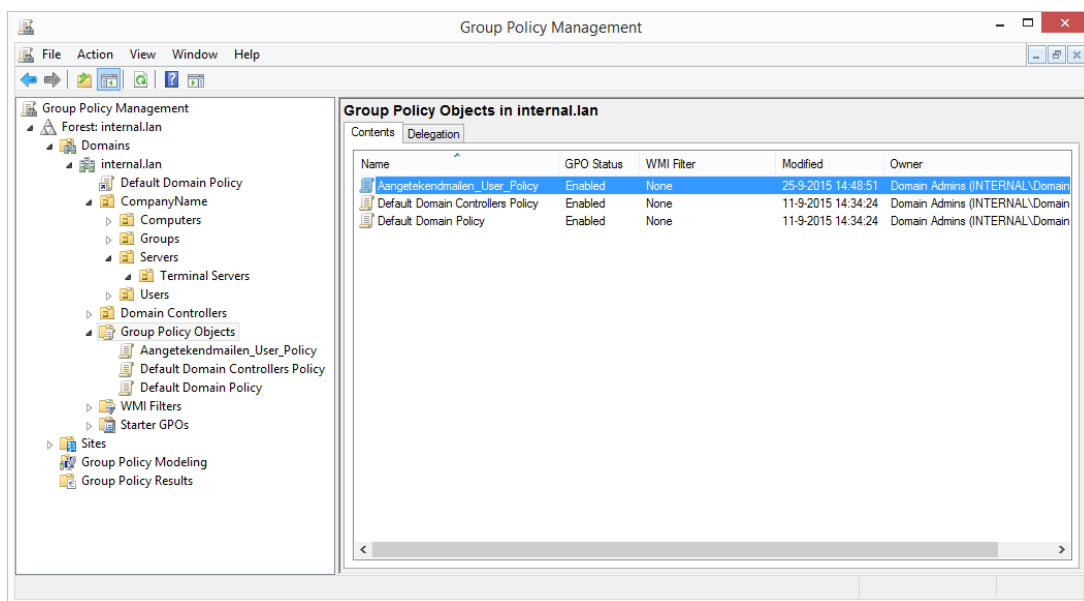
Group Policy Management

File Action View Window Help

Group Policy Management
Forest: internal.lan
Domains
internal.lan
Default Domain Policy
CompanyName
Computers
Groups
Servers
Terminal Servers
Users
Domain Controllers
Group Policy Objects
Aangetekendmailen_User_Policy
Default Domain Controllers Policy
Default Domain Policy
WMI Filters
Starter GPOs
Sites
Group Policy Modeling
Group Policy Results

Group Policy Objects in internal.lan

Contents Delegation

| Name | GPO Status | WMI Filter | Modified | Owner |
|---|---|---|---|---|
| Aangetekendmailen_User_Policy | Enabled | None | 25-9-2015 14:48:51 | Domain Admins (INTERNAL\Domain |
| Default Domain Controllers Policy | Enabled | None | 11-9-2015 14:34:24 | Domain Admins (INTERNAL\Domain |
| Default Domain Policy | Enabled | None | 11-9-2015 14:34:24 | Domain Admins (INTERNAL\Domain |